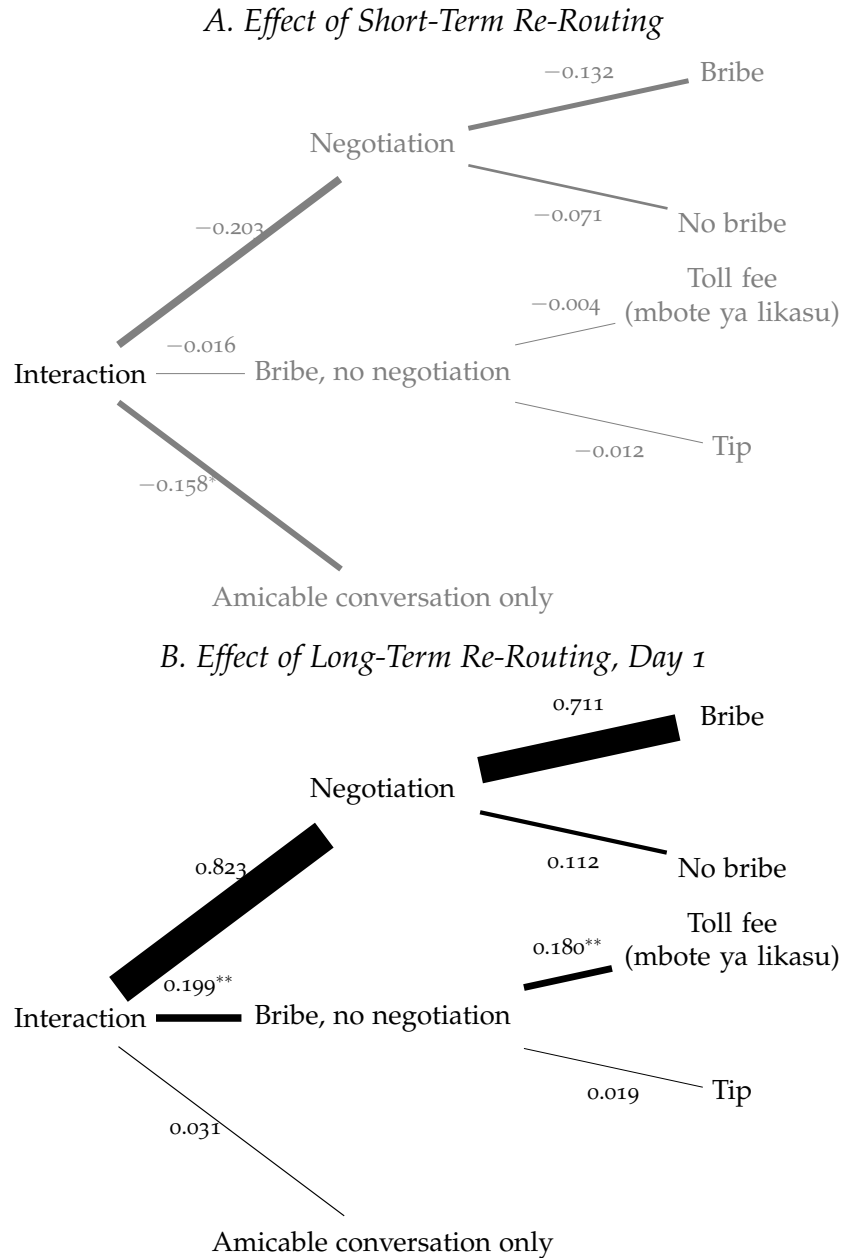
A. Effect of Short-Term Re-Routing

−0.132

Bribe

Negotiation

−0.071

No bribe

−0.203

Toll fee (mbote ya likasu)

−0.004

−0.016

Interaction

Bribe, no negotiation

−0.012

Tip

$-0.158^{*}$

Amicable conversation only

B. Effect of Long-Term Re-Routing, Day 1

0.711

Bribe

Negotiation

0.112

No bribe

0.823

Toll fee (mbote ya likasu)

$0.180^{**}$

$0.199^{**}$

Interaction

Bribe, no negotiation

0.019

Tip

0.031

Amicable conversation only